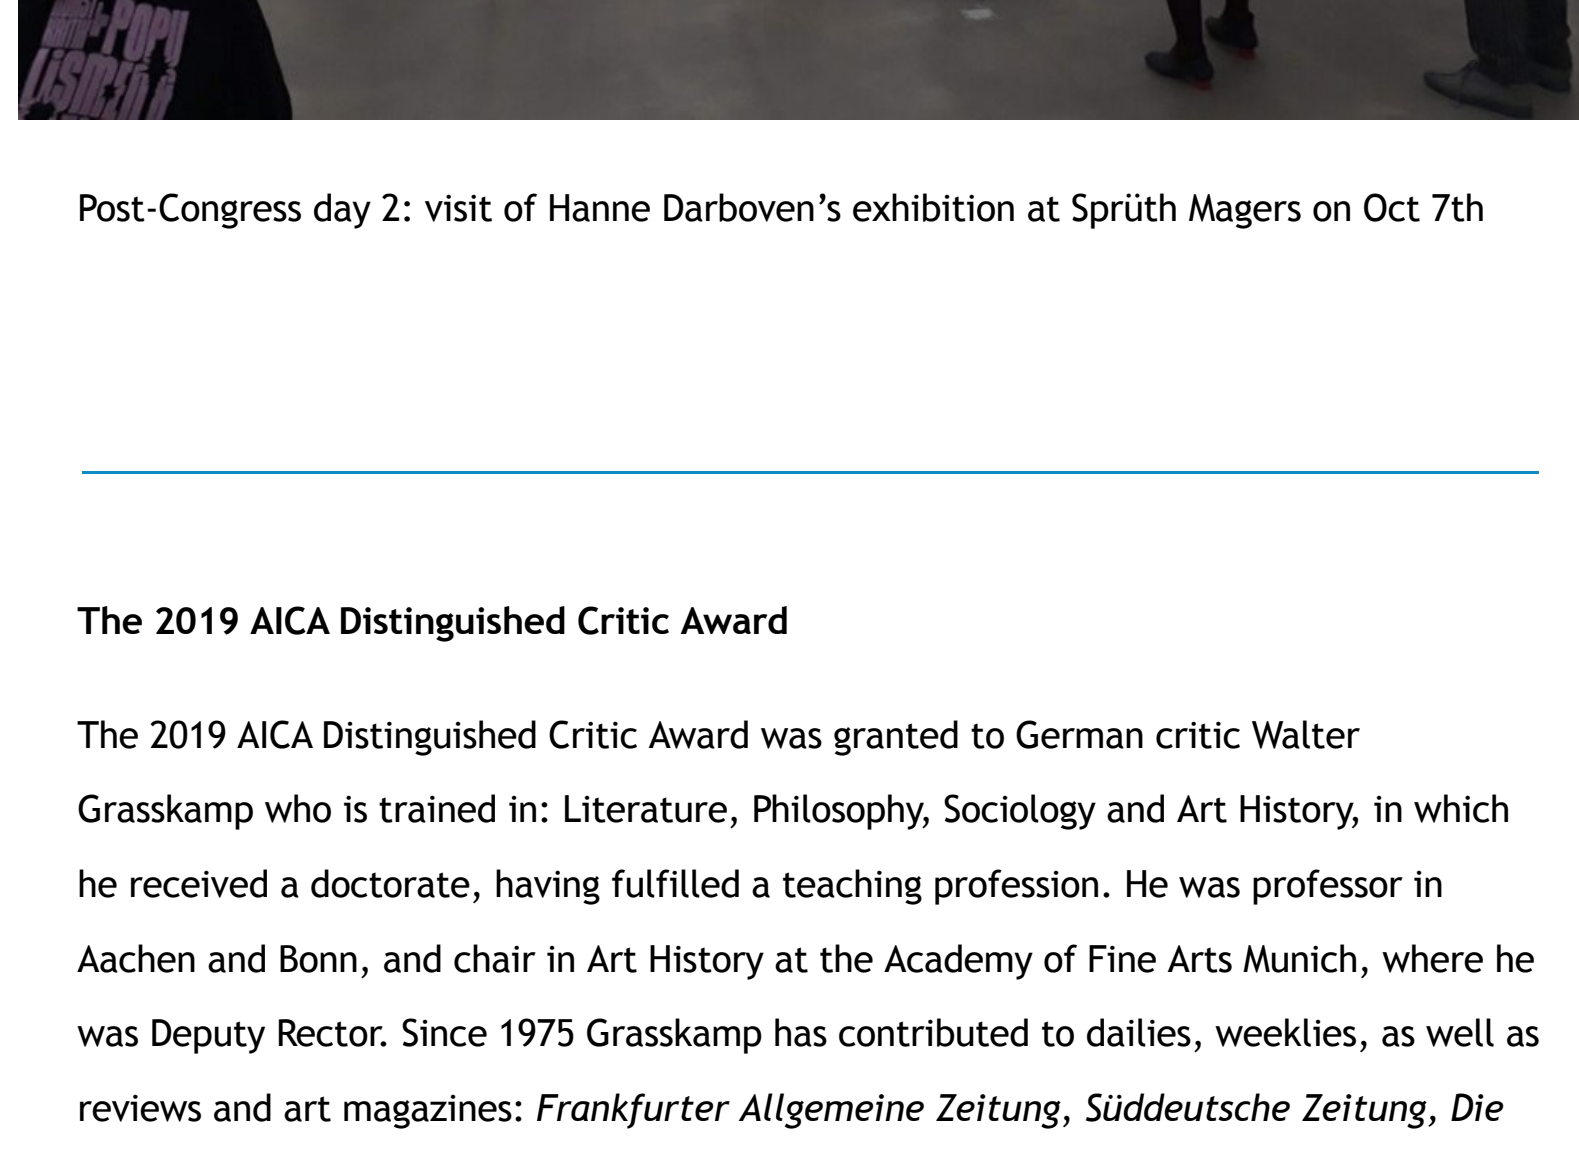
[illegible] POPU LISM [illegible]

Post-Congress day 2: visit of Hanne Darboven’s exhibition at Sprüth Magers on Oct 7th

The 2019 AICA Distinguished Critic Award

The 2019 AICA Distinguished Critic Award was granted to German critic Walter Grasskamp who is trained in: Literature, Philosophy, Sociology and Art History, in which he received a doctorate, having fulfilled a teaching profession. He was professor in Aachen and Bonn, and chair in Art History at the Academy of Fine Arts Munich, where he was Deputy Rector. Since 1975 Grasskamp has contributed to dailies, weeklies, as well as reviews and art magazines: *Frankfurter Allgemeine Zeitung*, *Süddeutsche Zeitung*, *Die*